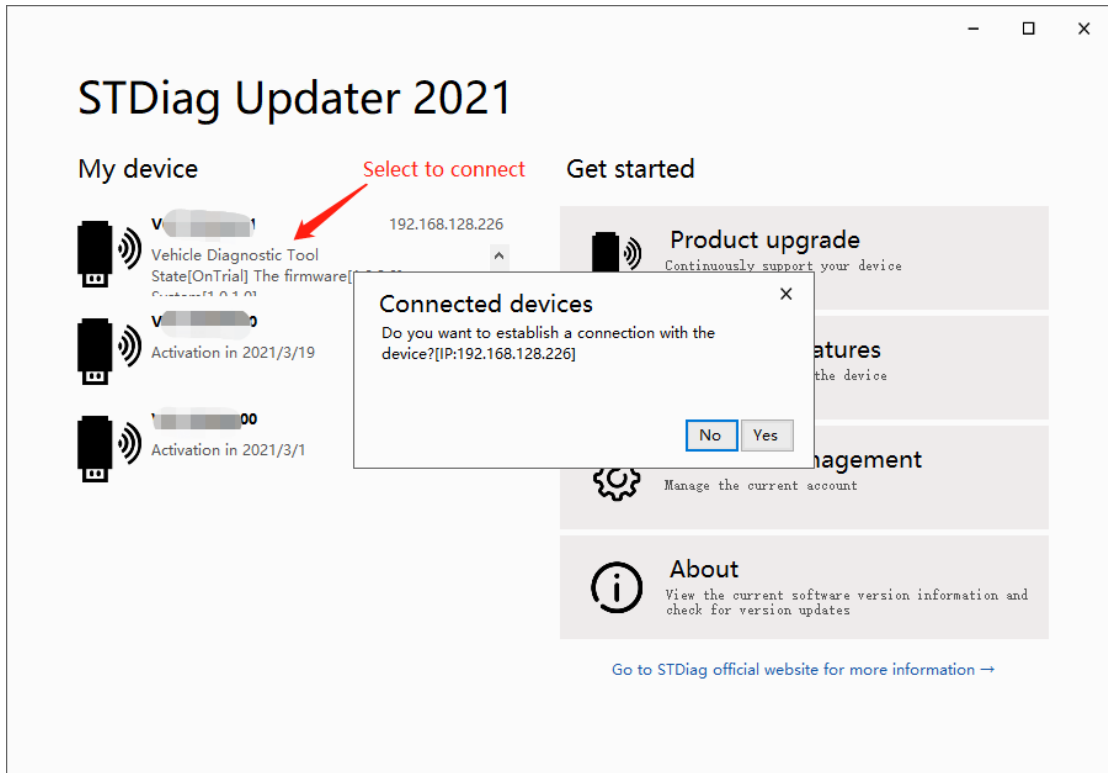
STDiag Updater 2021

My device

Select to connect

Get started

V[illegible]1

192.168.128.226

Vehicle Diagnostic Tool
State[OnTrial] The firmware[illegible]
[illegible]

V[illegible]0
Activation in 2021/3/19

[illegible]00
Activation in 2021/3/1

Product upgrade
Continuously support your device

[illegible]atures
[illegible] the device

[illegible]nagement
Manage the current account

About
View the current software version information and check for version updates

Go to STDiag official website for more information →

Connected devices
Do you want to establish a connection with the device?[IP:192.168.128.226]

No
Yes